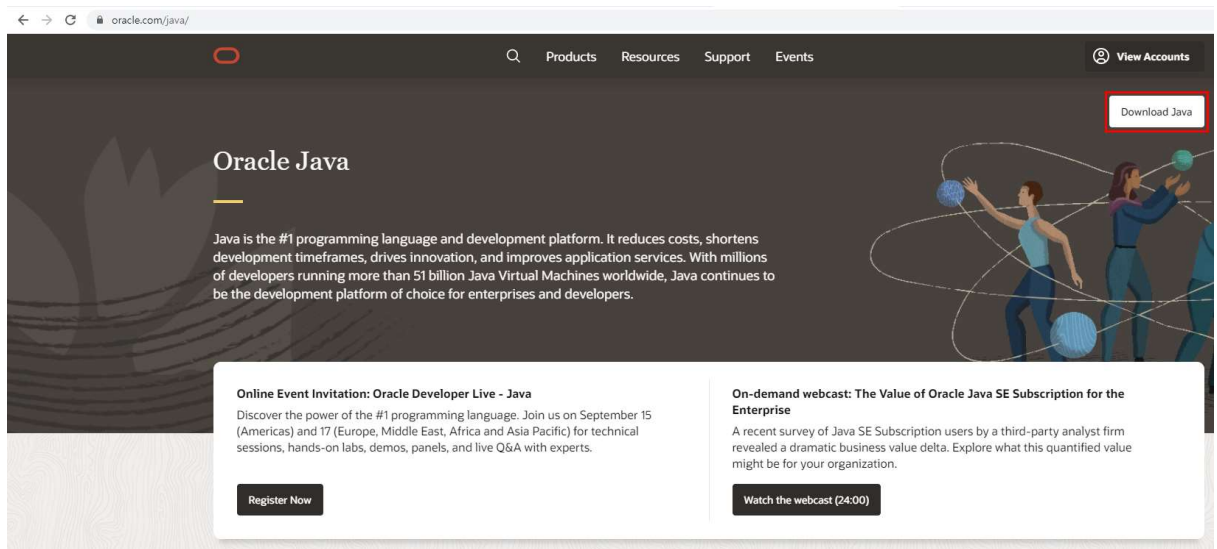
oracle.com/java/

Products Resources Support Events

View Accounts

Download Java

Oracle Java

Java is the #1 programming language and development platform. It reduces costs, shortens development timeframes, drives innovation, and improves application services. With millions of developers running more than 51 billion Java Virtual Machines worldwide, Java continues to be the development platform of choice for enterprises and developers.

Online Event Invitation: Oracle Developer Live - Java

Discover the power of the #1 programming language. Join us on September 15 (Americas) and 17 (Europe, Middle East, Africa and Asia Pacific) for technical sessions, hands-on labs, demos, panels, and live Q&A with experts.

Register Now

On-demand webcast: The Value of Oracle Java SE Subscription for the Enterprise

A recent survey of Java SE Subscription users by a third-party analyst firm revealed a dramatic business value delta. Explore what this quantified value might be for your organization.

Watch the webcast (24:00)